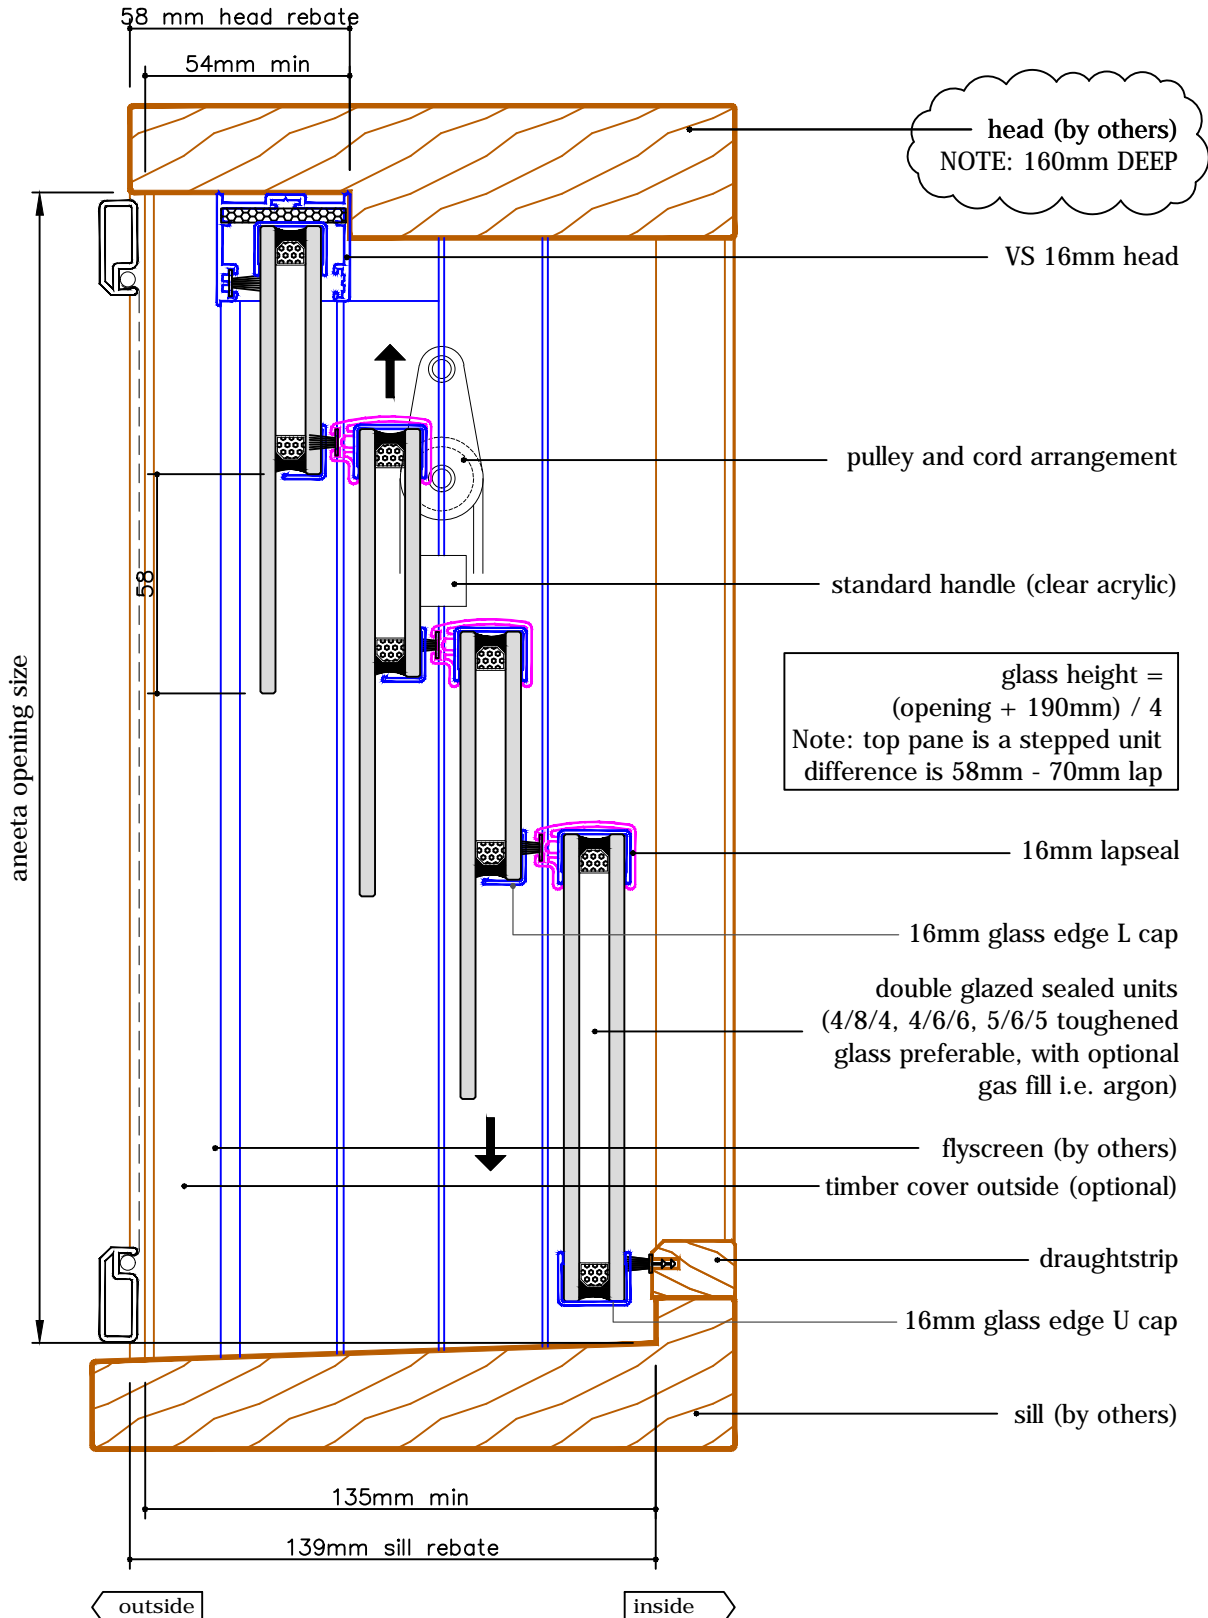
58 mm head rebate

54mm min

head (by others)
NOTE: 160mm DEEP

VS 16mm head

pulley and cord arrangement

standard handle (clear acrylic)

glass height =
(opening + 190mm) / 4
Note: top pane is a stepped unit
difference is 58mm - 70mm lap

58

aneeta opening size

16mm lapseal

16mm glass edge L cap

double glazed sealed units
(4/8/4, 4/6/6, 5/6/5 toughened
glass preferable, with optional
gas fill i.e. argon)

flyscreen (by others)

timber cover outside (optional)

draughtstrip

16mm glass edge U cap

sill (by others)

135mm min

139mm sill rebate

outside

inside